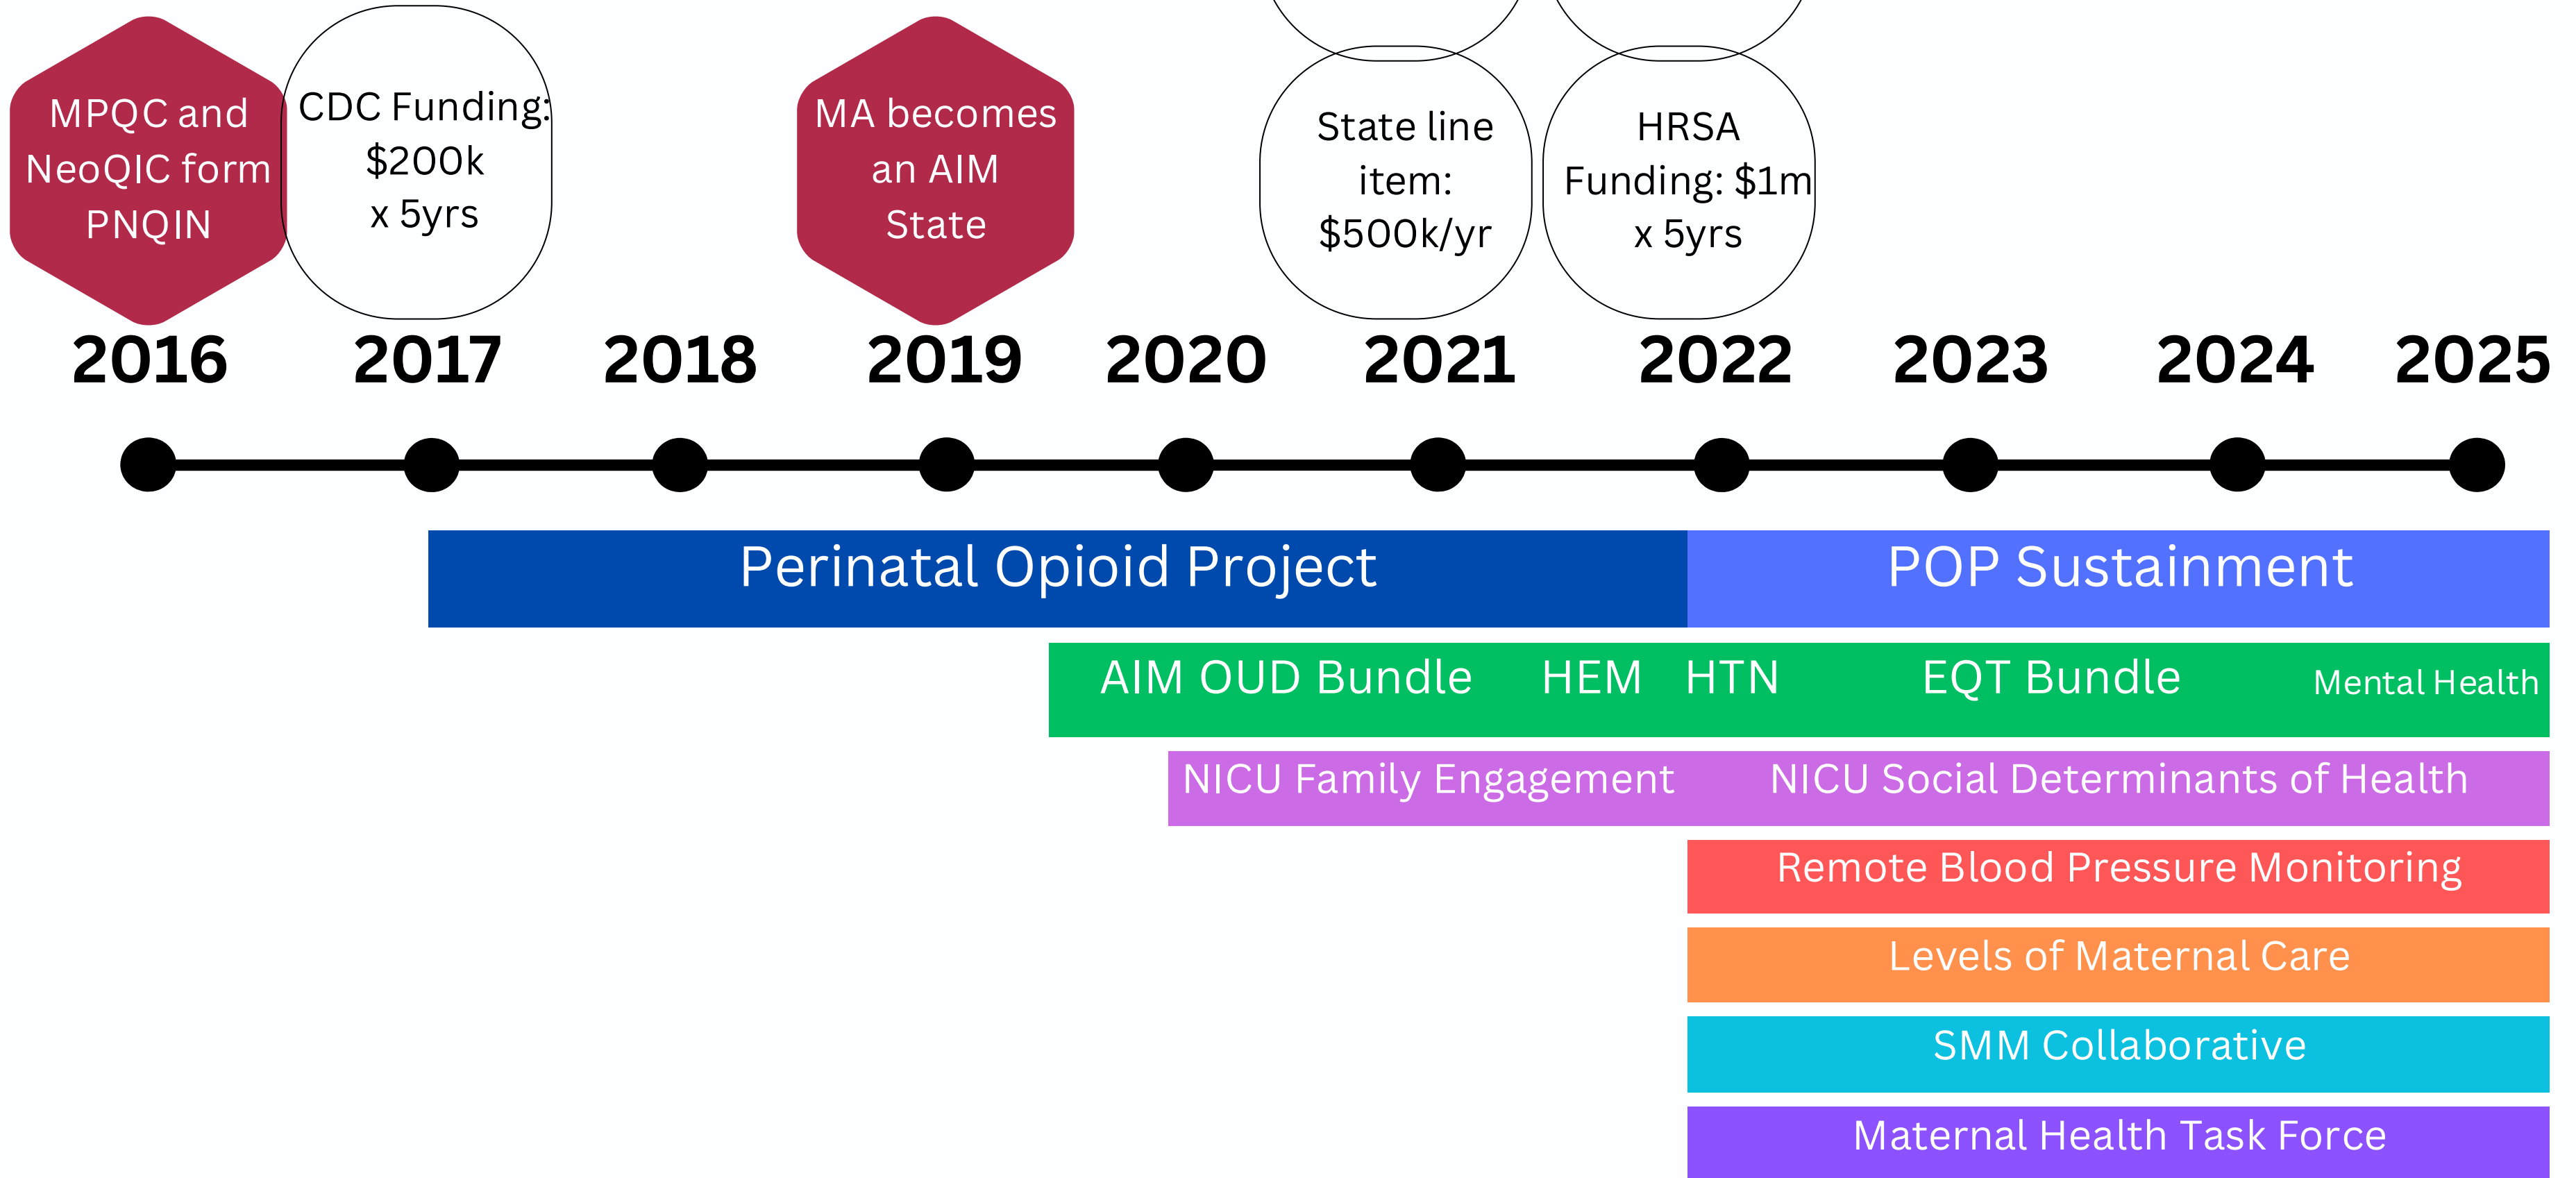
MPQC and NeoQIC form PNQIN

CDC Funding: $200k x 5yrs

MA becomes an AIM State

State line item: $500k/yr

HRSA Funding: $1m x 5yrs

2016 2017 2018 2019 2020 2021 2022 2023 2024 2025

Perinatal Opioid Project

POP Sustainment

AIM OUD Bundle HEM HTN EQT Bundle Mental Health

NICU Family Engagement NICU Social Determinants of Health

Remote Blood Pressure Monitoring

Levels of Maternal Care

SMM Collaborative

Maternal Health Task Force